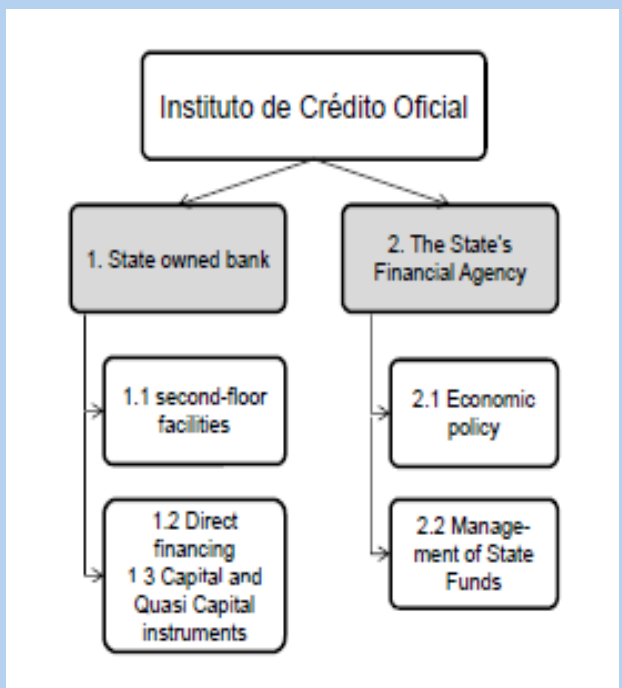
Instituto de Crédito Oficial

1. State owned bank

1.1 second-floor facilities

1.2 Direct financing
1 3 Capital and Quasi Capital instruments

2. The State's Financial Agency

2.1 Economic policy

2.2 Management of State Funds